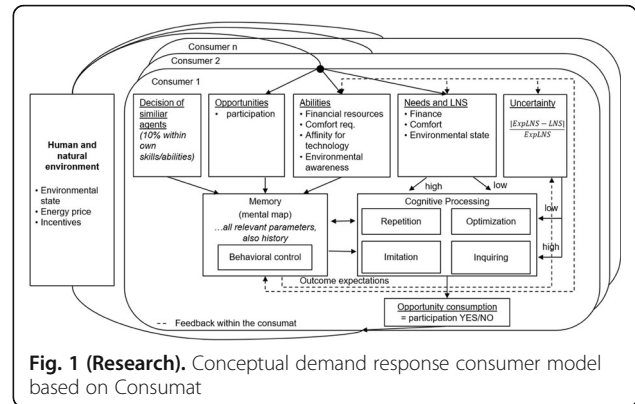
Consumer n

Consumer 2

Consumer 1

Human and natural environment

• Environmental state
• Energy price
• Incentives

Decision of similar agents
(10% within own skills/abilities)

Opportunities
• participation

Abilities
• Financial resources
• Comfort req.
• Affinity for technology
• Environmental awareness

Needs and LNS
• Finance
• Comfort
• Environmental state

Uncertainty
$\frac{|ExpLNS - LNS|}{ExpLNS}$

high

low

Memory
(mental map)
...all relevant parameters, also history

Behavioral control

Cognitive Processing

Repetition

Optimization

Imitation

Inquiring

low

high

Outcome expectations

Opportunity consumption
= participation YES/NO

-- Feedback within the consumat

Fig. 1 (Research). Conceptual demand response consumer model based on Consumat